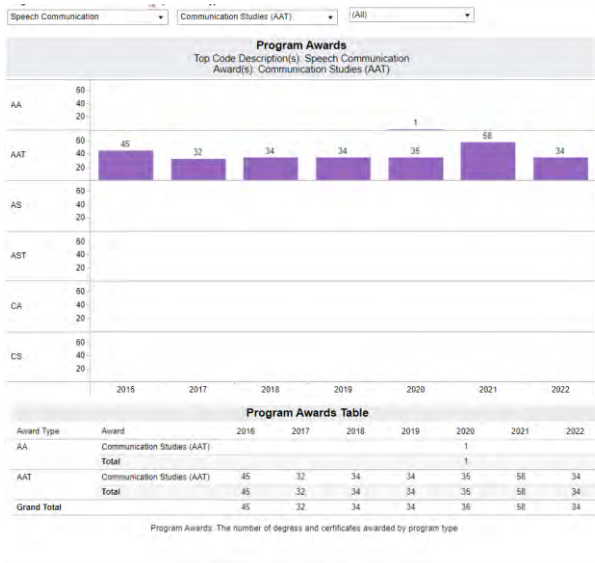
Speech Communication ▾
Communication Studies (AAT) ▾
(All) ▾

Program Awards
Top Code Description(s): Speech Communication
Award(s): Communication Studies (AAT)

AA
60
40
20
1

AAT
60
40
20
45
32
34
34
35
58
34

AS
60
40
20

AST
60
40
20

CA
60
40
20

CS
60
40
20

2016
2017
2018
2019
2020
2021
2022

Program Awards Table

| Award Type | Award | 2016 | 2017 | 2018 | 2019 | 2020 | 2021 | 2022 |
|---|---|---|---|---|---|---|---|---|
| AA | Communication Studies (AAT) | | | | | 1 | | |
| | Total | | | | | 1 | | |
| AAT | Communication Studies (AAT) | 45 | 32 | 34 | 34 | 35 | 58 | 34 |
| | Total | 45 | 32 | 34 | 34 | 35 | 58 | 34 |
| Grand Total | | 45 | 32 | 34 | 34 | 36 | 58 | 34 |

Program Awards: The number of degress and certificates awarded by program type